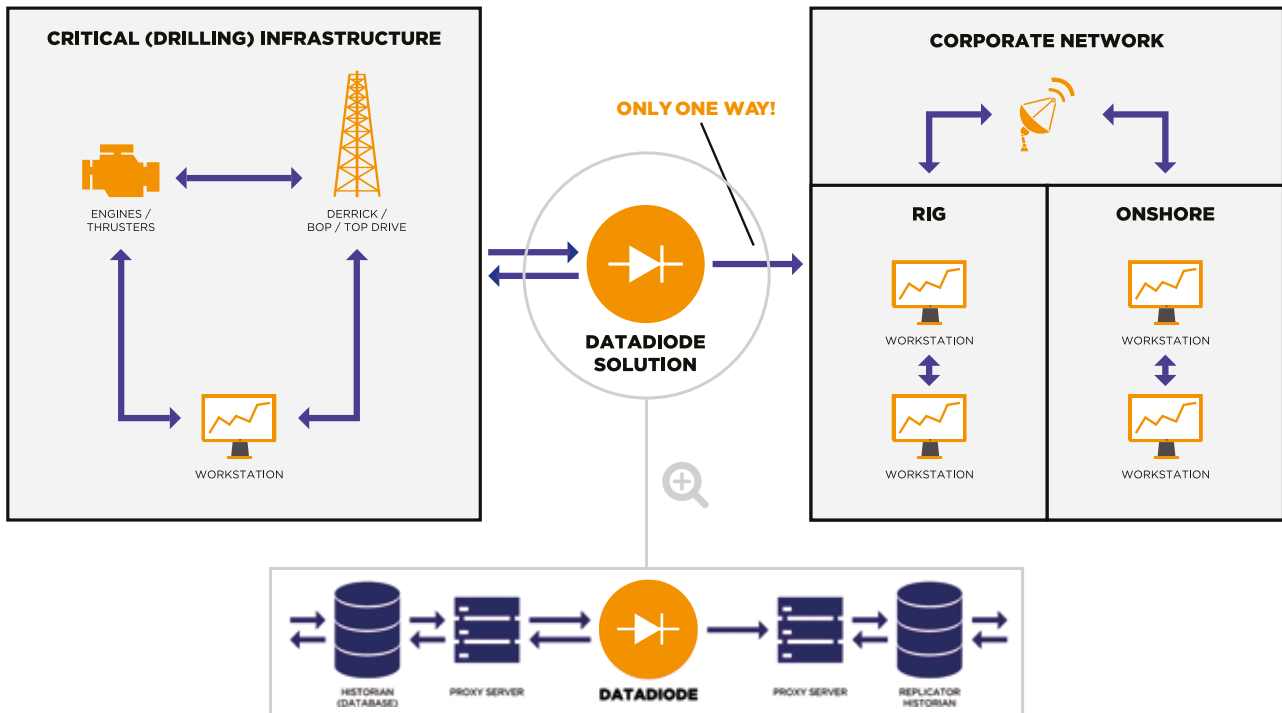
CRITICAL (DRILLING) INFRASTRUCTURE

ENGINES / THRUSTERS

DERRICK / BOP / TOP DRIVE

WORKSTATION

ONLY ONE WAY!

DATADIODE SOLUTION

CORPORATE NETWORK

RIG

WORKSTATION

WORKSTATION

ONSHORE

WORKSTATION

WORKSTATION

HISTORIAN (DATABASE)

PROXY SERVER

DATADIODE

PROXY SERVER

REPLICATOR HISTORIAN